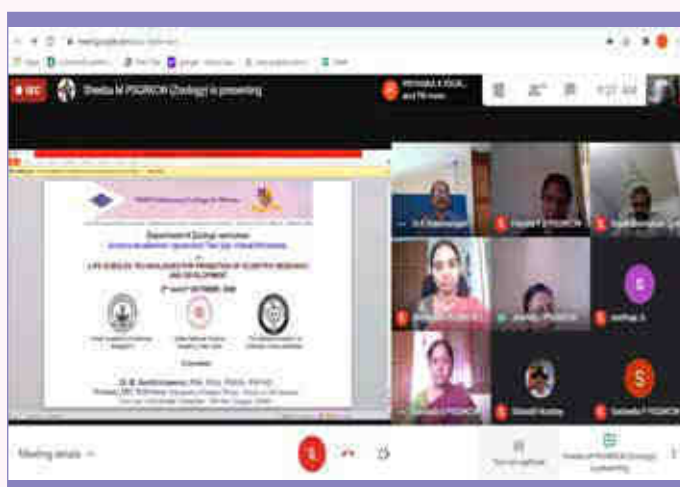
REC Sheela M PSGRCW (Zoology) is presenting

Department of Zoology welcomes

LIFE SCIENCES TECHNOLOGIES FOR PROMOTION OF SCIENTIFIC RESEARCH AND DEVELOPMENT

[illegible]

Meeting details

S

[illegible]

Sheela M PSGRCW (Zoology) is presenting